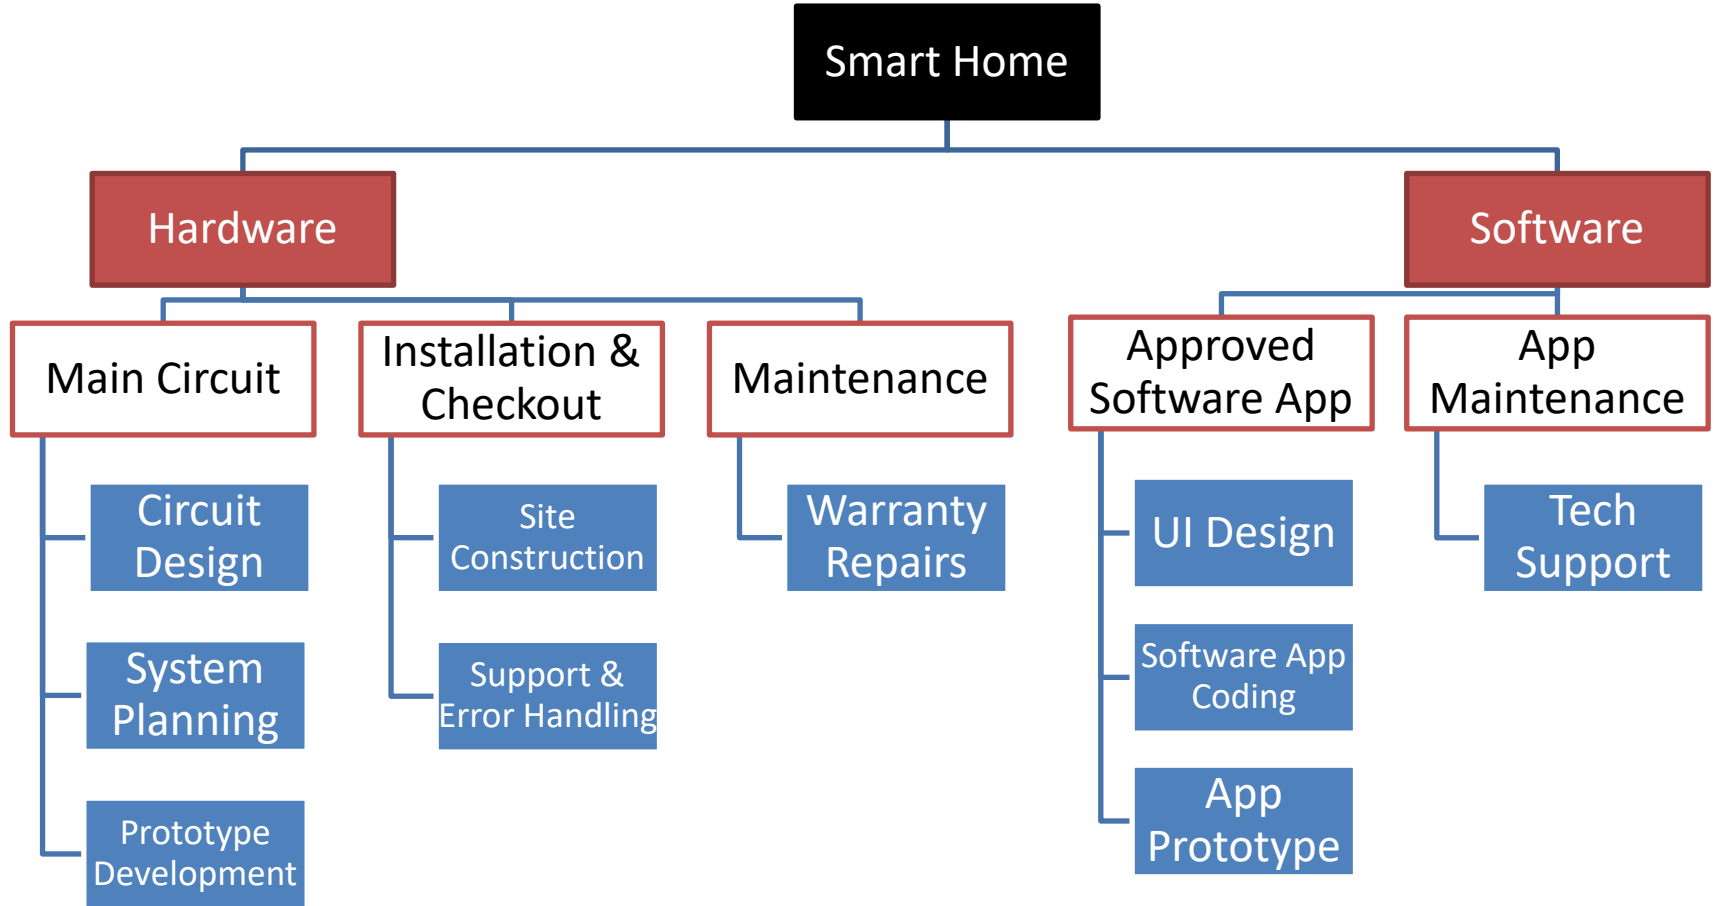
Smart Home

Hardware

Software

Main Circuit

Installation & Checkout

Maintenance

Approved Software App

App Maintenance

Circuit Design

System Planning

Prototype Development

Site Construction

Support & Error Handling

Warranty Repairs

UI Design

Software App Coding

App Prototype

Tech Support